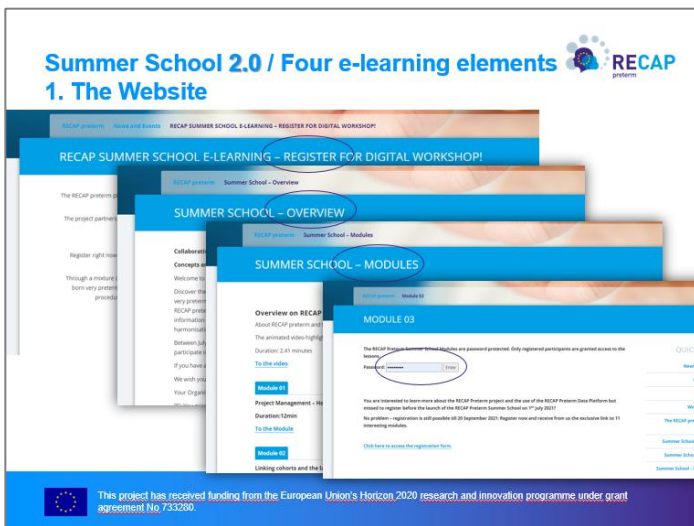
Summer School 2.0 / Four e-learning elements
1. The Website

RECAP preterm

RECAP preterm | News and Events | RECAP SUMMER SCHOOL E-LEARNING – REGISTER FOR DIGITAL WORKSHOP!

RECAP SUMMER SCHOOL E-LEARNING – REGISTER FOR DIGITAL WORKSHOP!

The RECAP preterm

The project partners

Register right now

Through a mixture born very preterm procedu

RECAP preterm | Summer School – Overview

SUMMER SCHOOL – OVERVIEW

Collaborati

Concepts a

Welcome to

Discover the very preterm RECAP prete information harmonisatio

Between July participate i

If you have a

We wish you

Your Organi

RECAP preterm | Summer School – Modules

SUMMER SCHOOL – MODULES

Overview on RECAP

About RECAP preterm and

The animated video highlig

Duration: 2:41 minutes

To the video

Module 01

Project Management – Ho

Duration:12min

To the Module

Module 02

Linking cohorts and the la

RECAP preterm | Module 03

MODULE 03

The RECAP Preterm Summer School Modules are password protected. Only registered participants are granted access to the lessons.

Password: Enter

You are interested to learn more about the RECAP Preterm project and the use of the RECAP Preterm Data Platform but missed to register before the launch of the RECAP Preterm Summer School on 1st July 2021?

No problem – registration is still possible till 20 September 2021: Register now and receive from us the exclusive link to 11 interesting modules.

Click here to access the registration form.

QUIC

New

We

The RECAP prete

Summer Scho

Summer Scho

Summer School –

This project has received funding from the European Union's Horizon 2020 research and innovation programme under grant agreement No 733280.